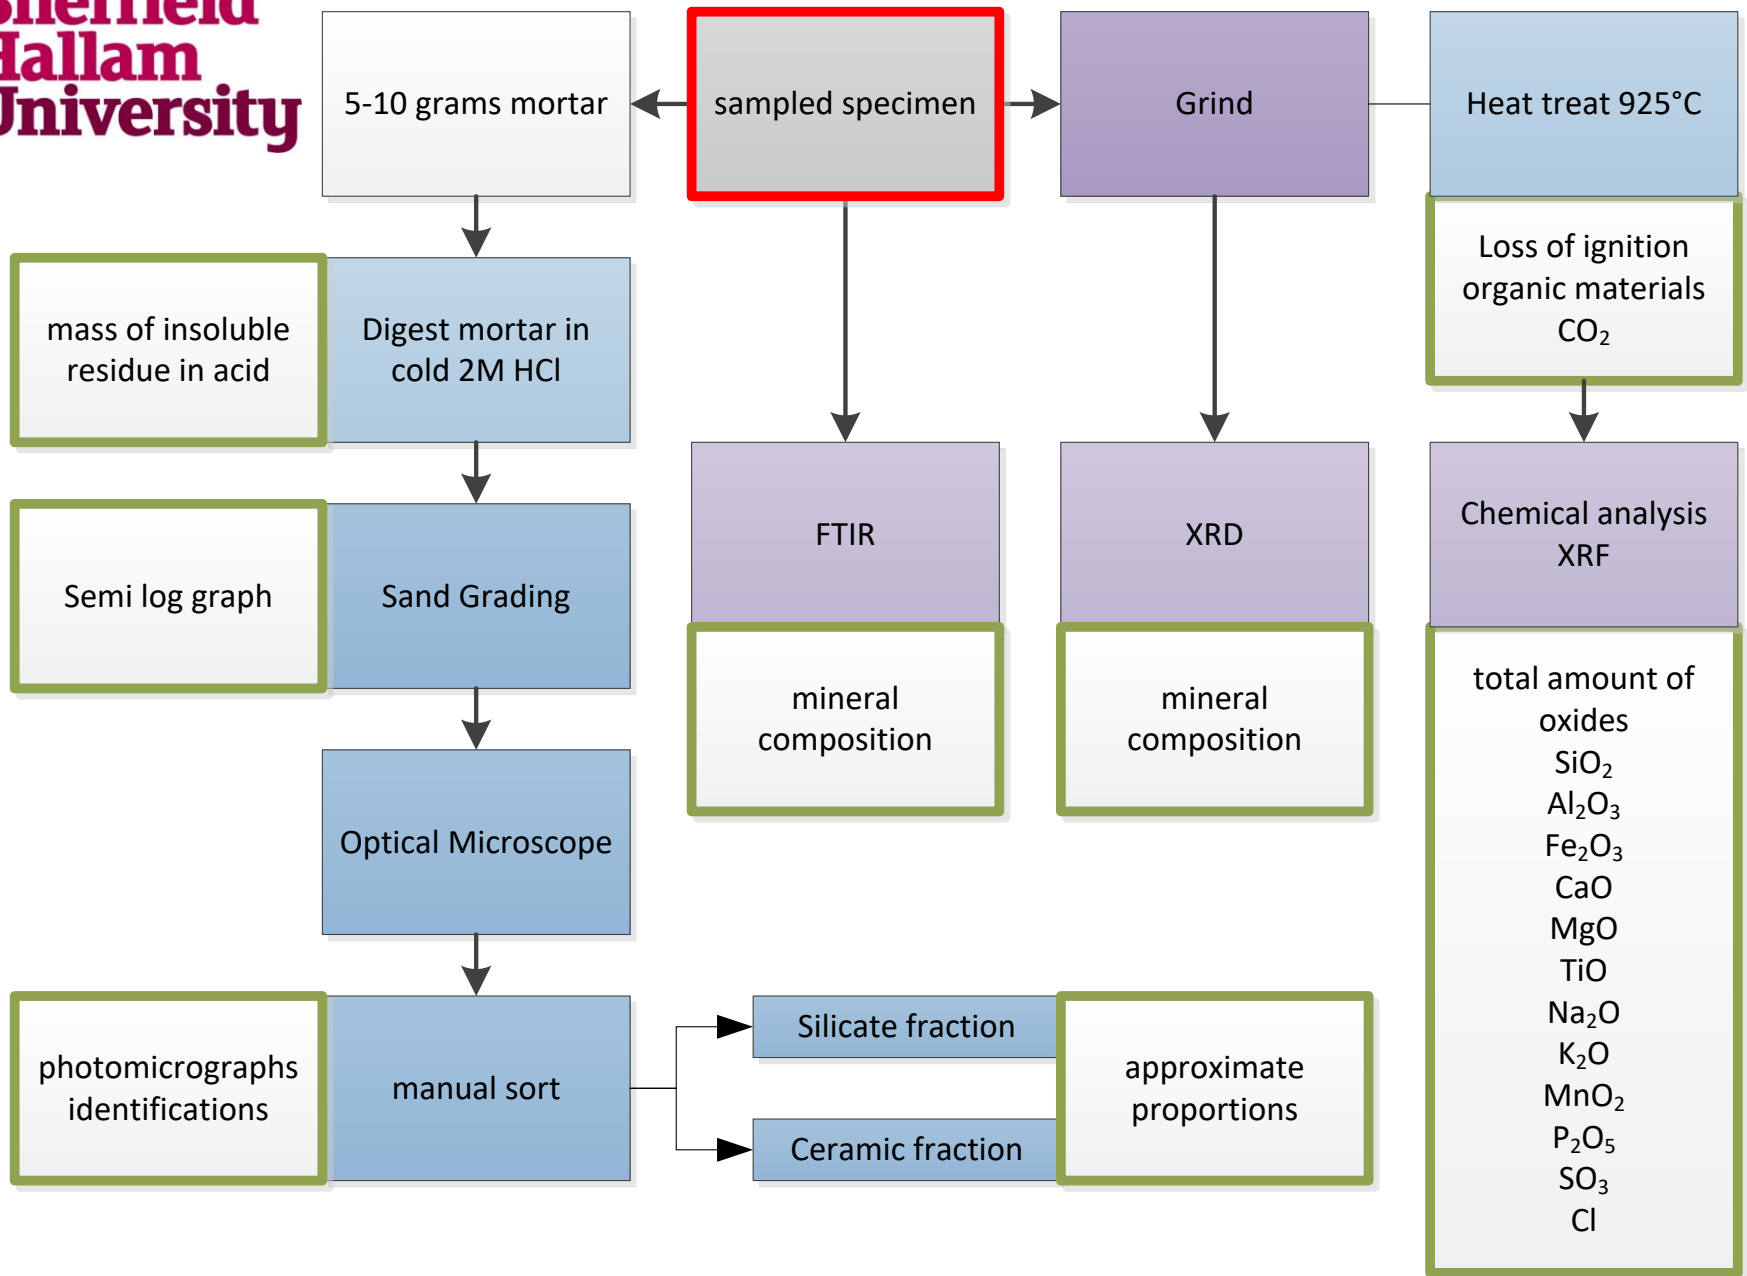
Sheffield Hallam University

5-10 grams mortar

sampled specimen

Grind

Heat treat 925°C

Loss of ignition organic materials $CO_2$

mass of insoluble residue in acid

Digest mortar in cold 2M HCl

Semi log graph

Sand Grading

FTIR

mineral composition

XRD

mineral composition

Chemical analysis XRF

total amount of oxides $SiO_2$ $Al_2O_3$ $Fe_2O_3$ CaO MgO TiO $Na_2O$ $K_2O$ $MnO_2$ $P_2O_5$ $SO_3$ Cl

Optical Microscope

photomicrographs identifications

manual sort

Silicate fraction

Ceramic fraction

approximate proportions